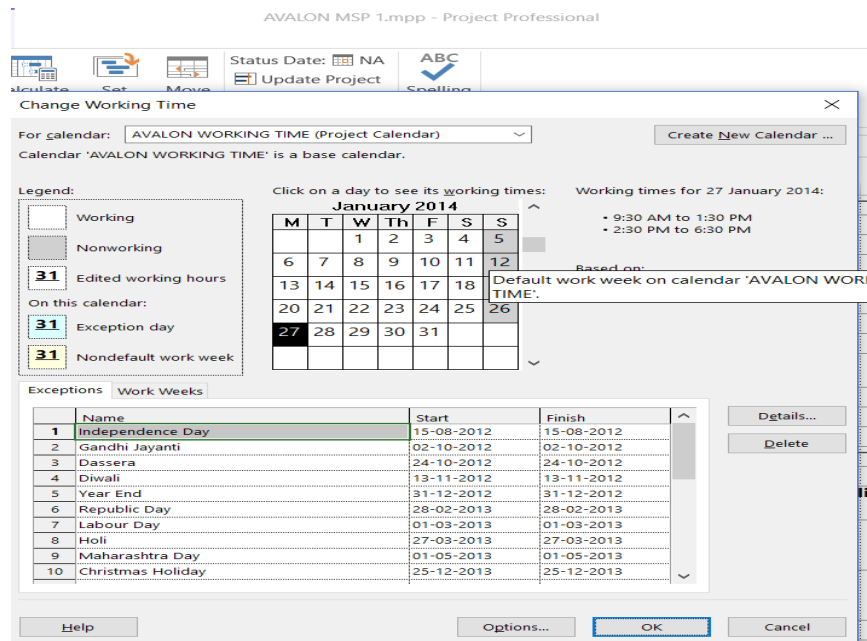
AVALON MSP 1.mpp - Project Professional

alculate Set Move Status Date: NA Update Project ABC Spelling

Change Working Time

For calendar: AVALON WORKING TIME (Project Calendar)
Create New Calendar ...
Calendar 'AVALON WORKING TIME' is a base calendar.

Legend:
Working
Nonworking
31 Edited working hours
On this calendar:
31 Exception day
31 Nondefault work week

Click on a day to see its working times:

January 2014

| M | T | W | Th | F | S | S |
|---|---|---|---|---|---|---|
| | | 1 | 2 | 3 | 4 | 5 |
| 6 | 7 | 8 | 9 | 10 | 11 | 12 |
| 13 | 14 | 15 | 16 | 17 | 18 | |
| 20 | 21 | 22 | 23 | 24 | 25 | 26 |
| 27 | 28 | 29 | 30 | 31 | | |

Working times for 27 January 2014:
• 9:30 AM to 1:30 PM
• 2:30 PM to 6:30 PM

Based on:
Default work week on calendar 'AVALON WOR TIME'.

Exceptions Work Weeks

| | Name | Start | Finish |
|---|---|---|---|
| 1 | Independence Day | 15-08-2012 | 15-08-2012 |
| 2 | Gandhi Jayanti | 02-10-2012 | 02-10-2012 |
| 3 | Dassera | 24-10-2012 | 24-10-2012 |
| 4 | Diwali | 13-11-2012 | 13-11-2012 |
| 5 | Year End | 31-12-2012 | 31-12-2012 |
| 6 | Republic Day | 28-02-2013 | 28-02-2013 |
| 7 | Labour Day | 01-03-2013 | 01-03-2013 |
| 8 | Holi | 27-03-2013 | 27-03-2013 |
| 9 | Maharashtra Day | 01-05-2013 | 01-05-2013 |
| 10 | Christmas Holiday | 25-12-2013 | 25-12-2013 |

Details...
Delete

Help Options... OK Cancel